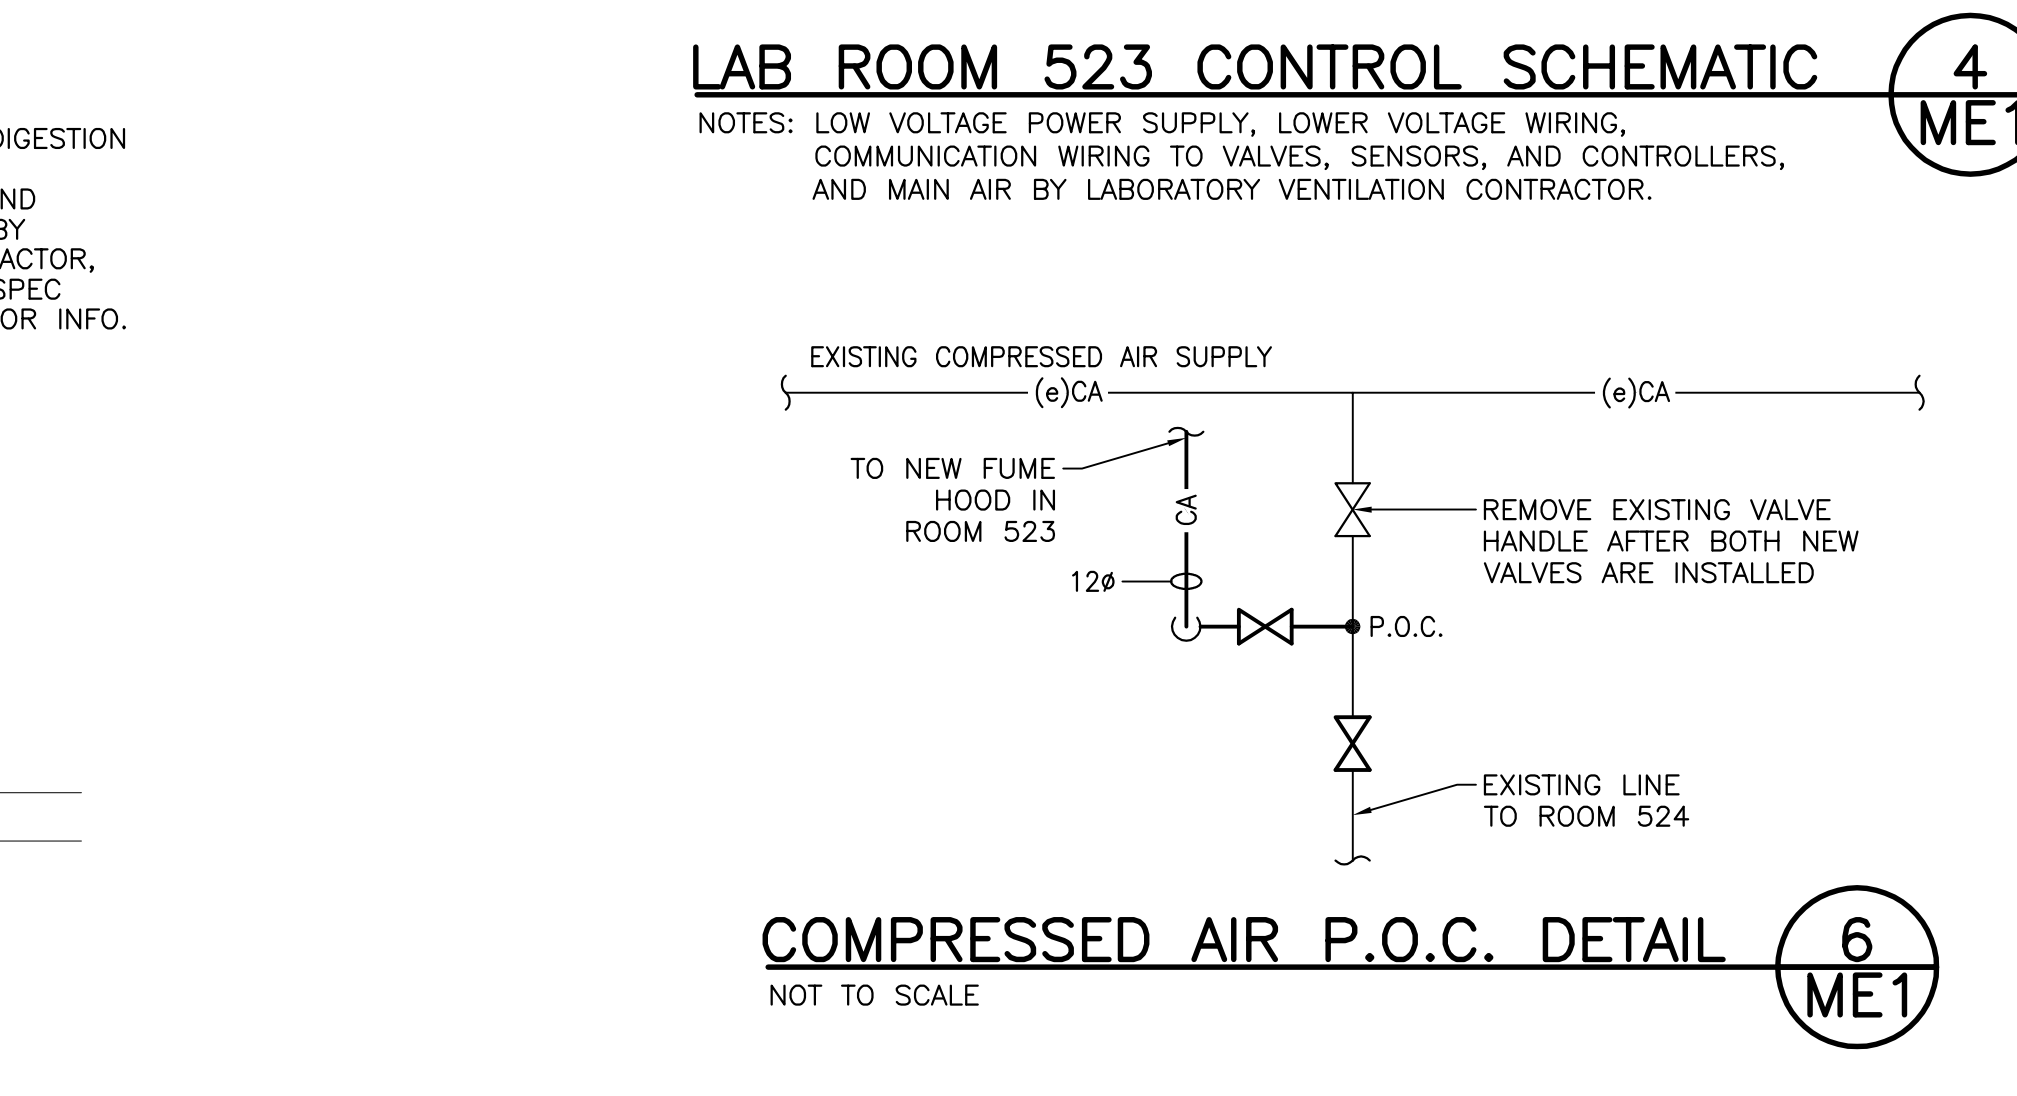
DIGESTION

ND
BY
ACTOR,
SPEC
OR INFO.

LAB ROOM 523 CONTROL SCHEMATIC

4
ME1

NOTES: LOW VOLTAGE POWER SUPPLY, LOWER VOLTAGE WIRING, COMMUNICATION WIRING TO VALVES, SENSORS, AND CONTROLLERS, AND MAIN AIR BY LABORATORY VENTILATION CONTRACTOR.

EXISTING COMPRESSED AIR SUPPLY

(e)CA

(e)CA

TO NEW FUME HOOD IN ROOM 523

CA

12ø

REMOVE EXISTING VALVE HANDLE AFTER BOTH NEW VALVES ARE INSTALLED

P.O.C.

EXISTING LINE TO ROOM 524

COMPRESSED AIR P.O.C. DETAIL

6
ME1

NOT TO SCALE